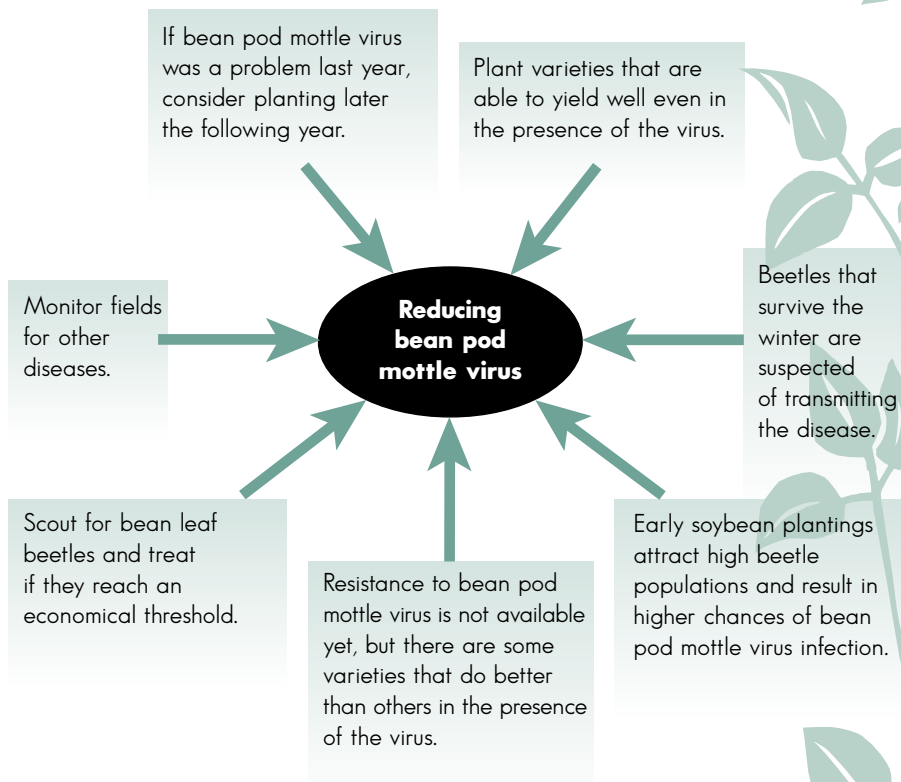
If bean pod mottle virus was a problem last year, consider planting later the following year.

Plant varieties that are able to yield well even in the presence of the virus.

Monitor fields for other diseases.

Reducing bean pod mottle virus

Beetles that survive the winter are suspected of transmitting the disease.

Scout for bean leaf beetles and treat if they reach an economical threshold.

Resistance to bean pod mottle virus is not available yet, but there are some varieties that do better than others in the presence of the virus.

Early soybean plantings attract high beetle populations and result in higher chances of bean pod mottle virus infection.